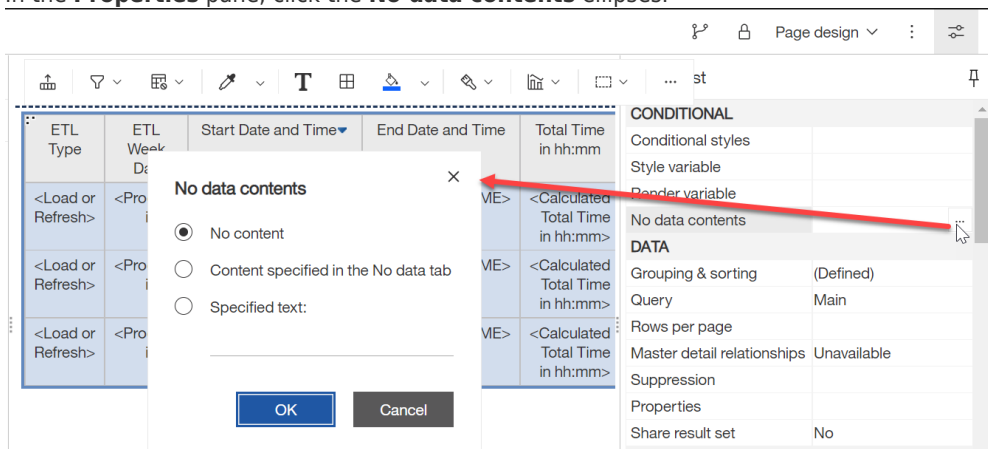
In the **Properties** pane, click the **No data contents** ellipses.

Page design

...

st

CONDITIONAL

Conditional styles

Style variable

Render variable

No data contents

DATA

Grouping & sorting (Defined)

Query Main

Rows per page

Master detail relationships Unavailable

Suppression

Properties

Share result set No

| ETL Type | ETL Week Da | Start Date and Time | End Date and Time | Total Time in hh:mm |
|---|---|---|---|---|
| <Load or Refresh> | <Pro i | | ME> | <Calculated Total Time in hh:mm> |
| <Load or Refresh> | <Pro i | | ME> | <Calculated Total Time in hh:mm> |
| <Load or Refresh> | <Pro i | | ME> | <Calculated Total Time in hh:mm> |

No data contents

No content

Content specified in the No data tab

Specified text:

OK

Cancel